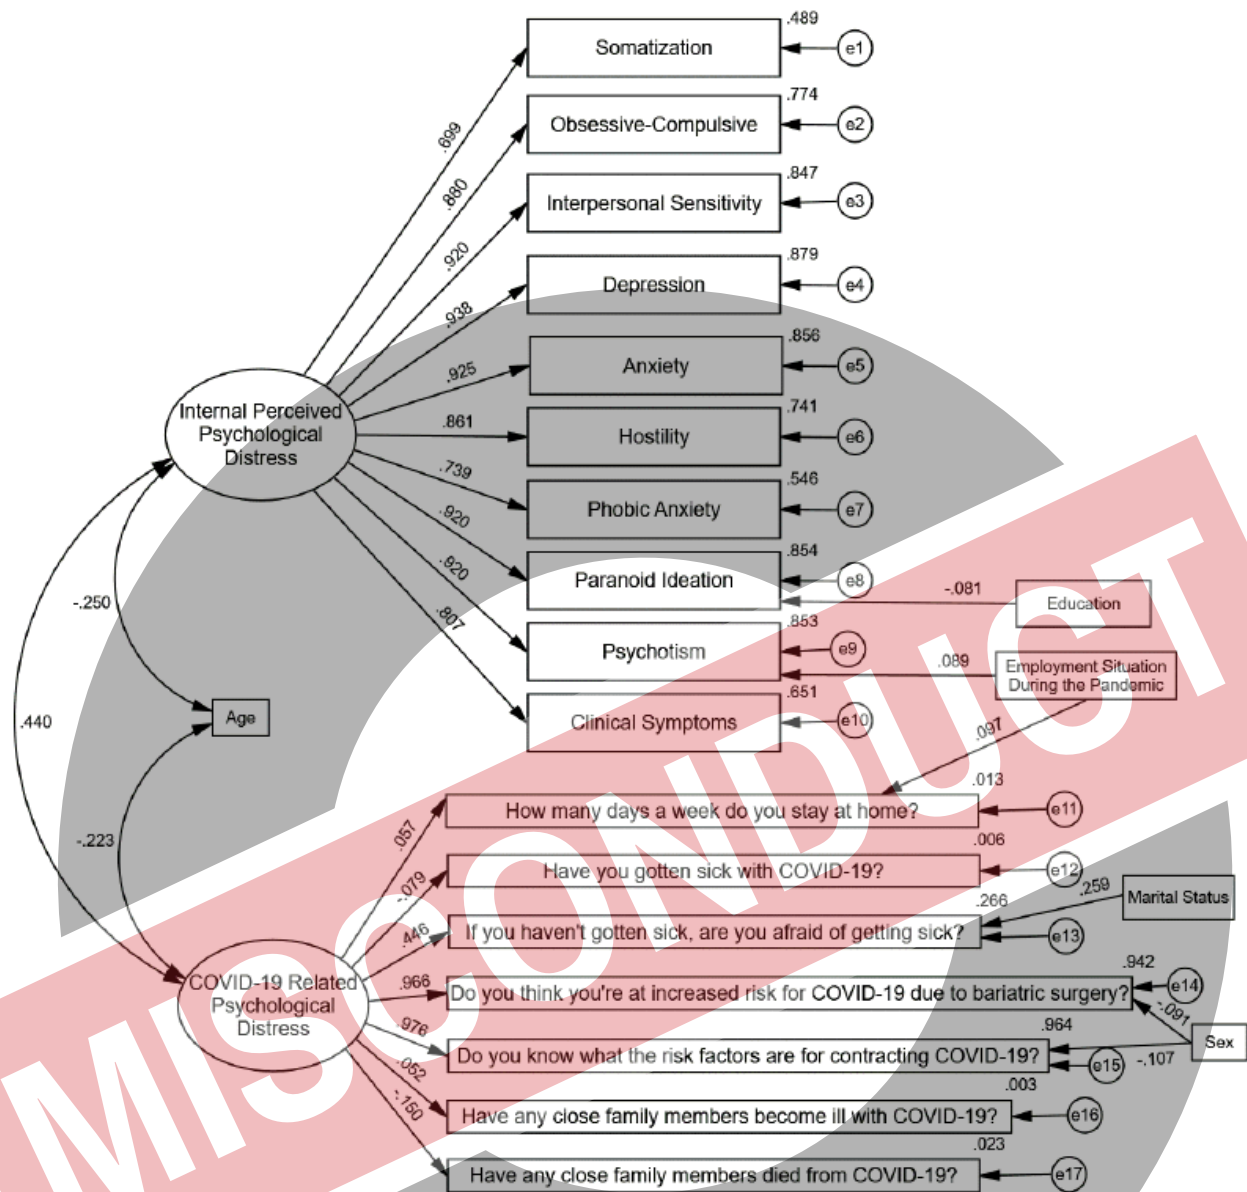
.489
Somatization
e1
.774
Obsessive-Compulsive
e2
.847
Interpersonal Sensitivity
e3
.879
Depression
e4
.856
Anxiety
e5
.741
Hostility
e6
.546
Phobic Anxiety
e7
.854
Paranoid Ideation
e8
.853
Psychotism
e9
.651
Clinical Symptoms
e10

.699
.880
.920
.938
.925
.861
.739
.920
.920
.807

Internal Perceived Psychological Distress

-.081
Education
.089
Employment Situation During the Pandemic
.097

-.250
.440
Age
-.223

.013
How many days a week do you stay at home?
e11
.006
Have you gotten sick with COVID-19?
e12
.266
.259
Marital Status
If you haven't gotten sick, are you afraid of getting sick?
e13
.942
Do you think you're at increased risk for COVID-19 due to bariatric surgery?
e14
-.091
.964
Do you know what the risk factors are for contracting COVID-19?
e15
-.107
Sex
.003
Have any close family members become ill with COVID-19?
e16
.023
Have any close family members died from COVID-19?
e17

.057
-.079
.446
.966
.976
.052
-.150

COVID-19 Related Psychological Distress

MISCONDUCT